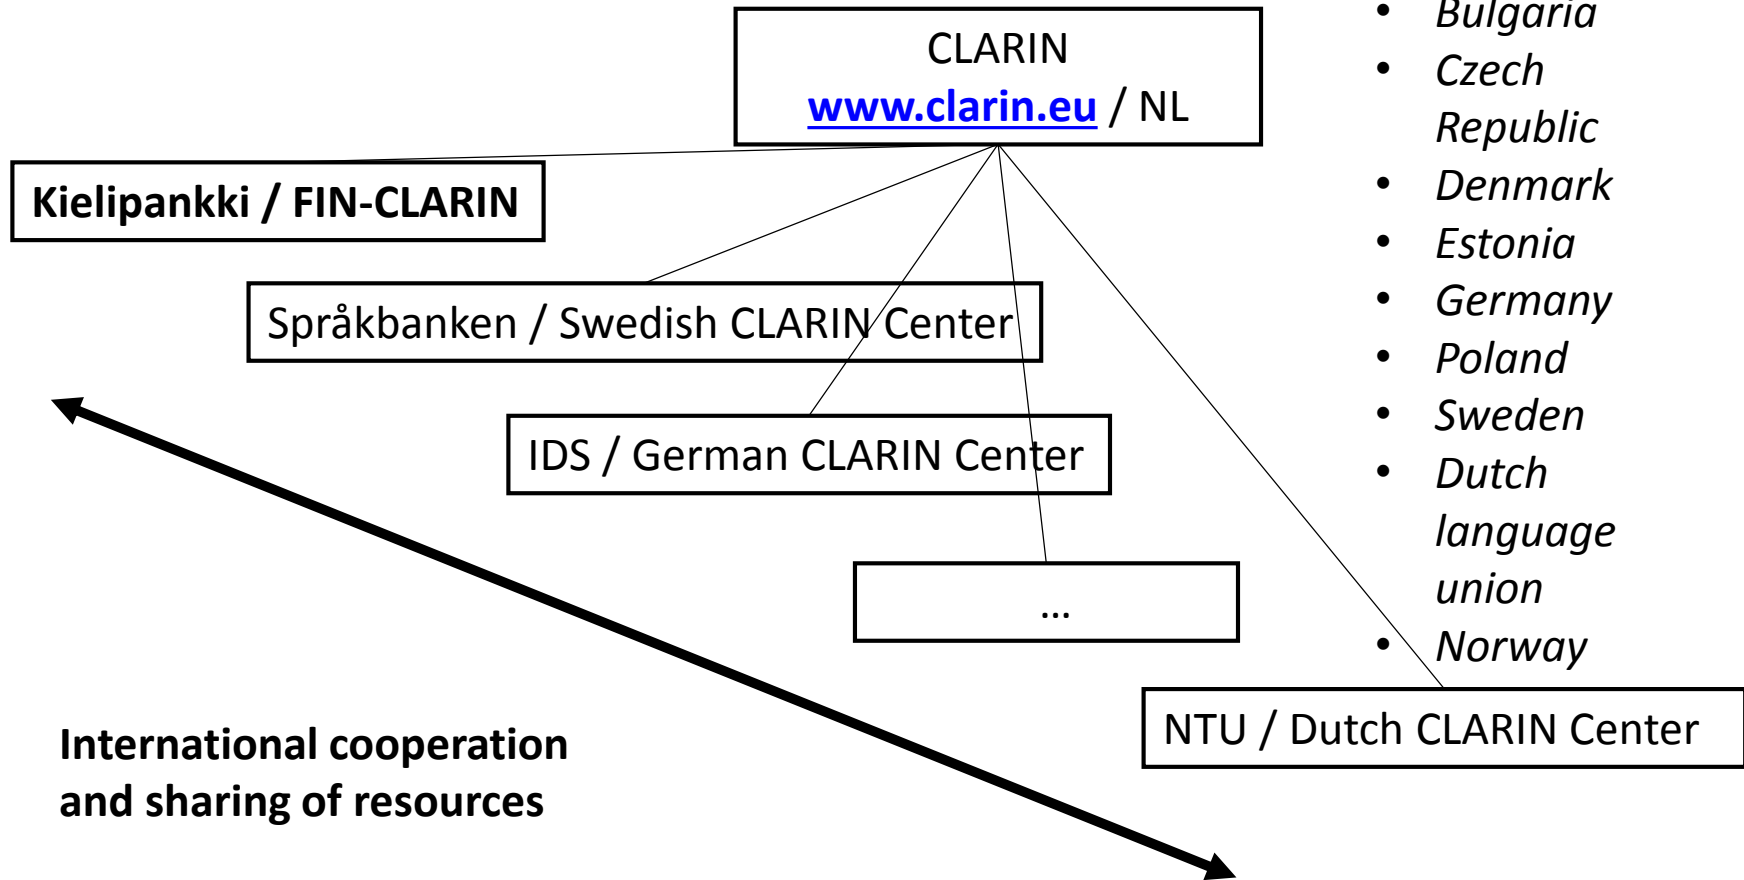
CLARIN
www.clarin.eu / NL

- Bulgaria
- Czech Republic
- Denmark
- Estonia
- Germany
- Poland
- Sweden
- Dutch language union
- Norway

Kielipankki / FIN-CLARIN

Språkbanken / Swedish CLARIN Center

IDS / German CLARIN Center

...

NTU / Dutch CLARIN Center

International cooperation and sharing of resources